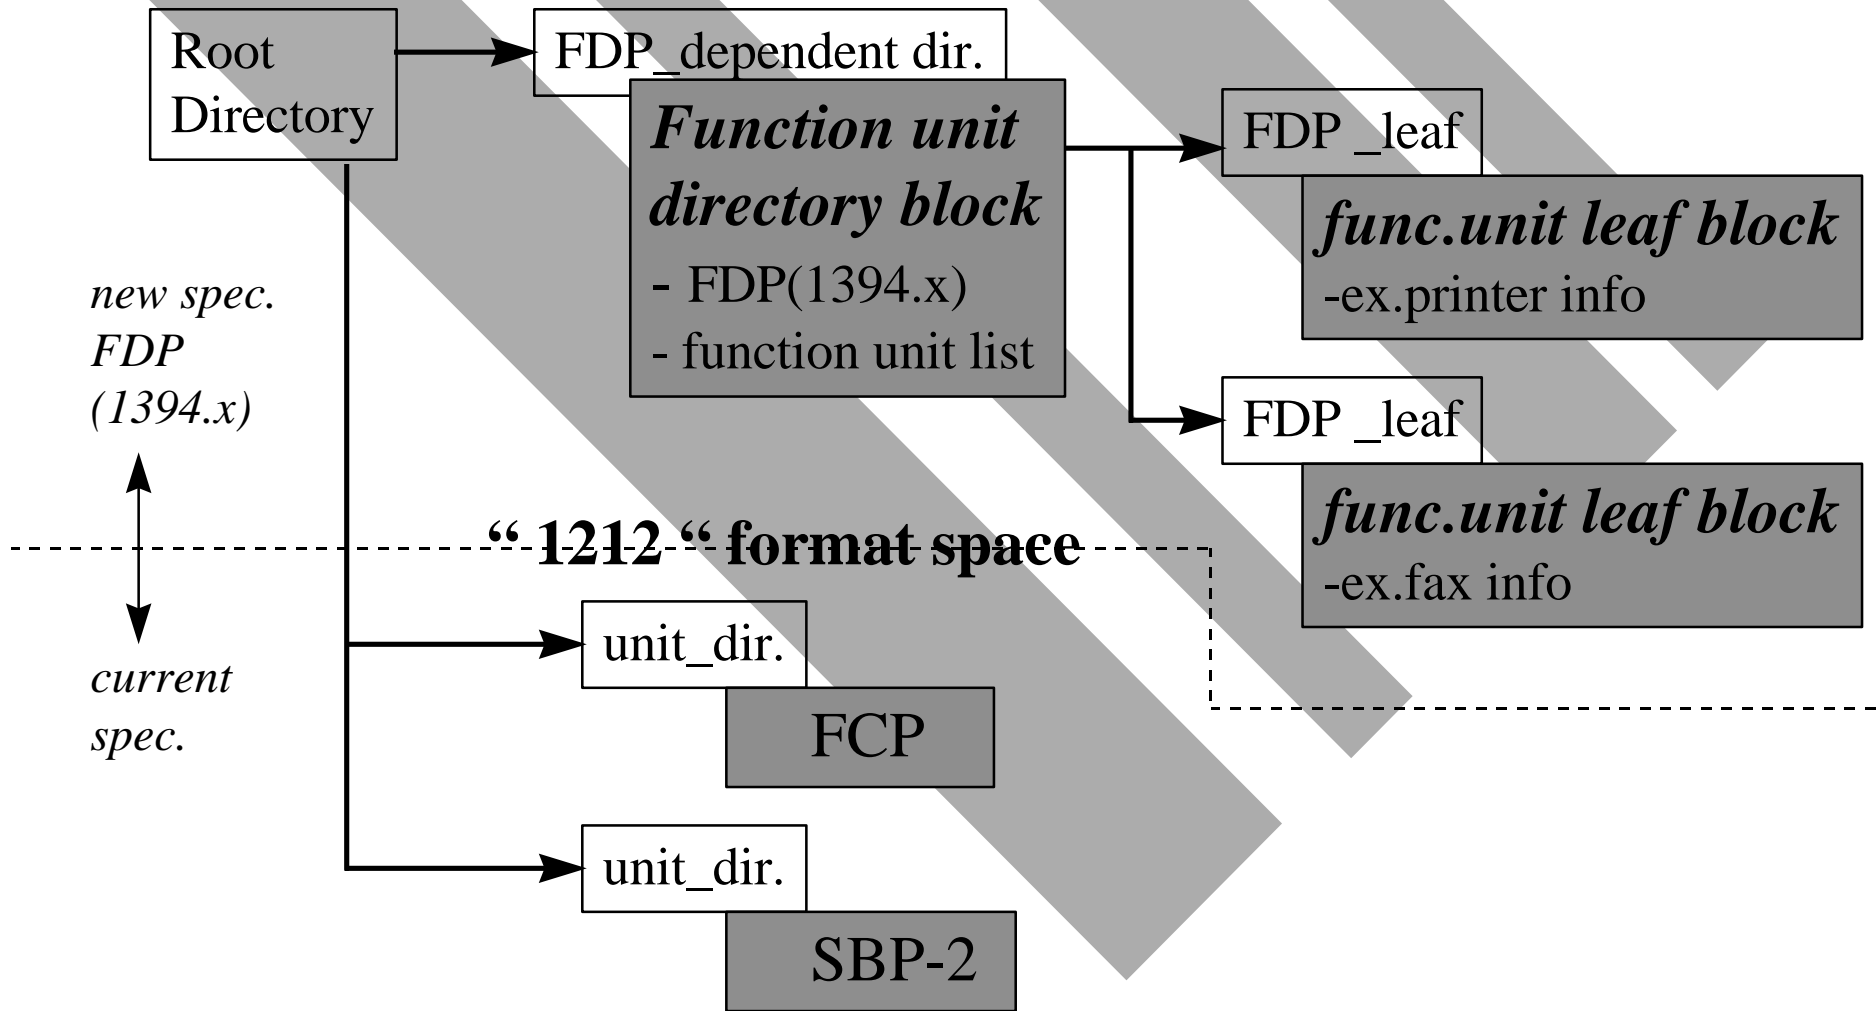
Root Directory

FDP_dependent dir.

Function unit directory block
- FDP(1394.x)
- function unit list

FDP _leaf

func.unit leaf block
-ex.printer info

FDP _leaf

func.unit leaf block
-ex.fax info

new spec. FDP (1394.x)

current spec.

“ 1212 “ format space

unit_dir.

FCP

unit_dir.

SBP-2